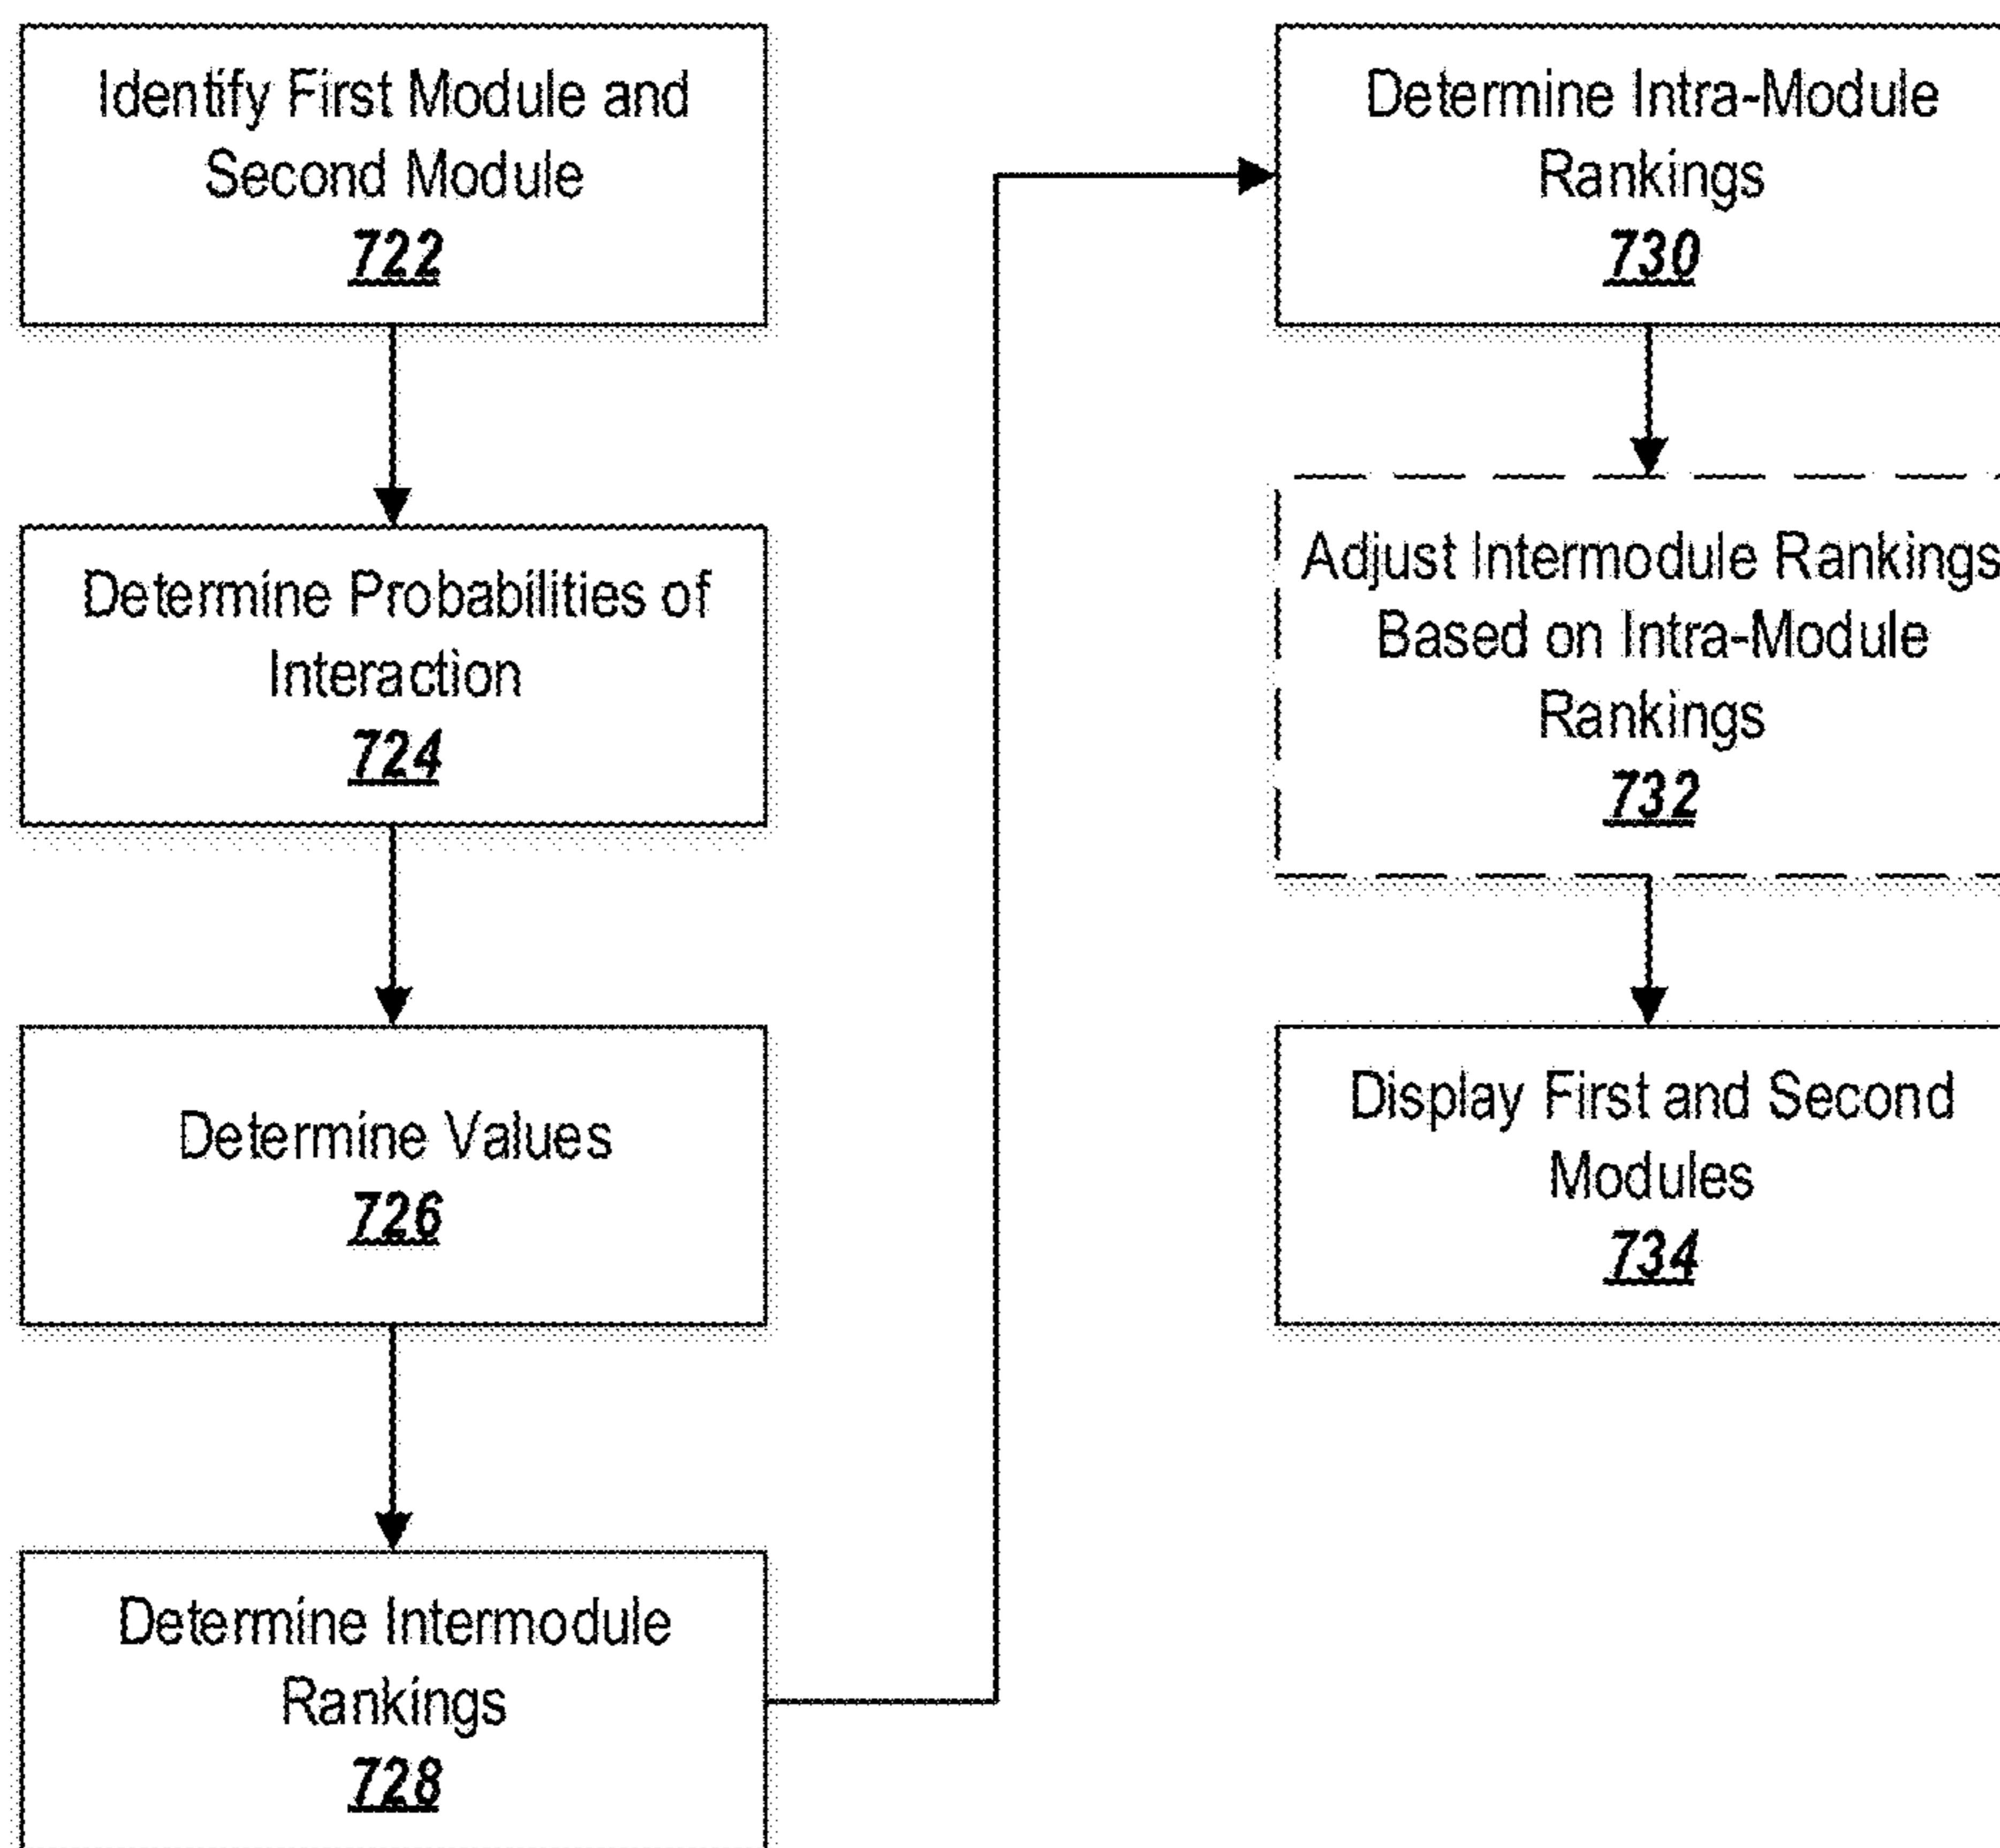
Identify First Module and Second Module
722

Determine Probabilities of Interaction
724

Determine Values
726

Determine Intermodule Rankings
728

Determine Intra-Module Rankings
730

Adjust Intermodule Rankings Based on Intra-Module Rankings
732

Display First and Second Modules
734